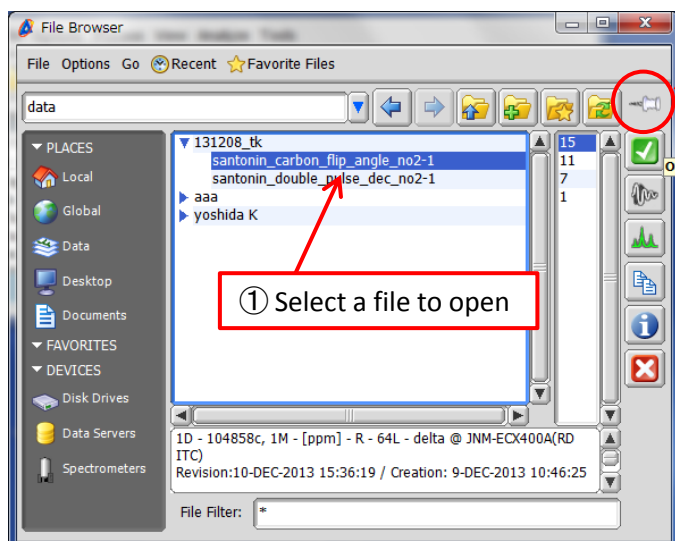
File Browser

File Options Go Recent Favorite Files

data

PLACES
Local
Global
Data
Desktop
Documents
FAVORITES
DEVICES
Disk Drives
Data Servers
Spectrometers

131208_tk
santonin_carbon_flip_angle_no2-1
santonin_double_pulse_dec_no2-1
aaa
yoshida K

15
11
7
1

① Select a file to open

1D - 104858c, 1M - [ppm] - R - 64L - delta @ JNM-ECX400A(RD ITC)
Revision:10-DEC-2013 15:36:19 / Creation: 9-DEC-2013 10:46:25

File Filter: *